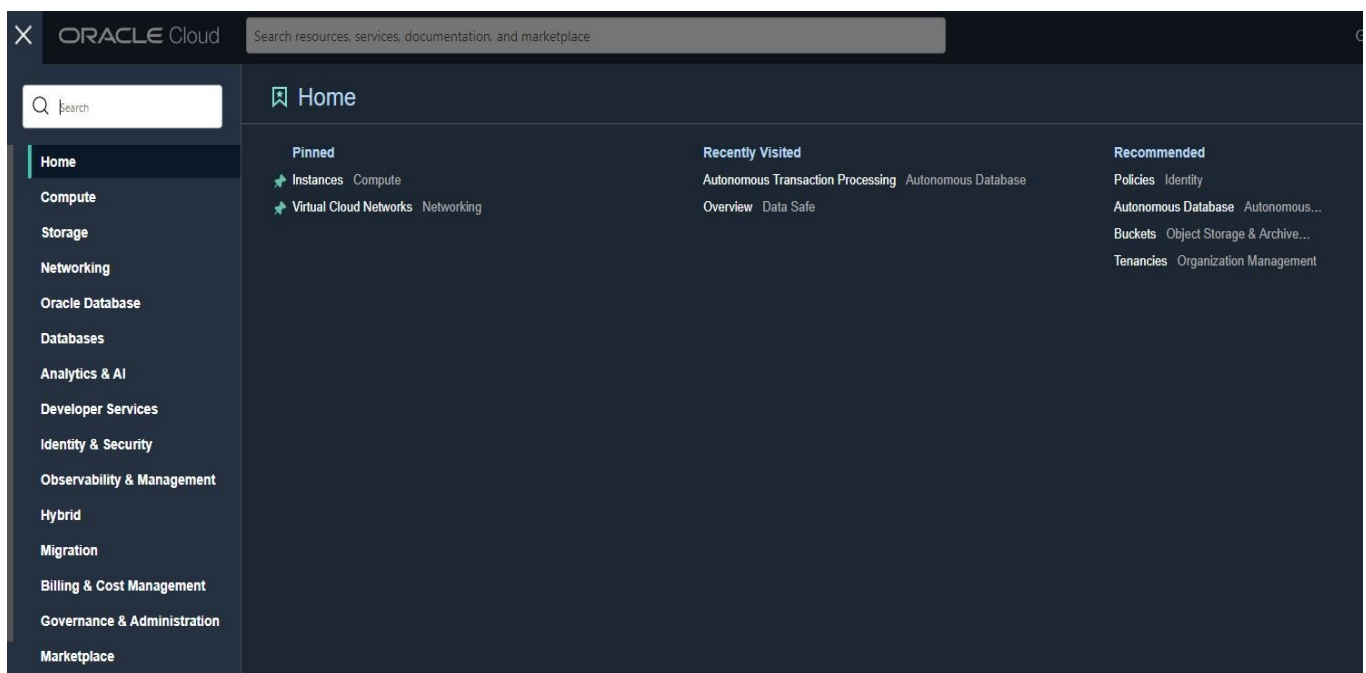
ORACLE Cloud

Search resources, services, documentation, and marketplace

Search

Home
Compute
Storage
Networking
Oracle Database
Databases
Analytics & AI
Developer Services
Identity & Security
Observability & Management
Hybrid
Migration
Billing & Cost Management
Governance & Administration
Marketplace

Home

Pinned
Instances Compute
Virtual Cloud Networks Networking

Recently Visited
Autonomous Transaction Processing Autonomous Database
Overview Data Safe

Recommended
Policies Identity
Autonomous Database Autonomous...
Buckets Object Storage & Archive...
Tenancies Organization Management